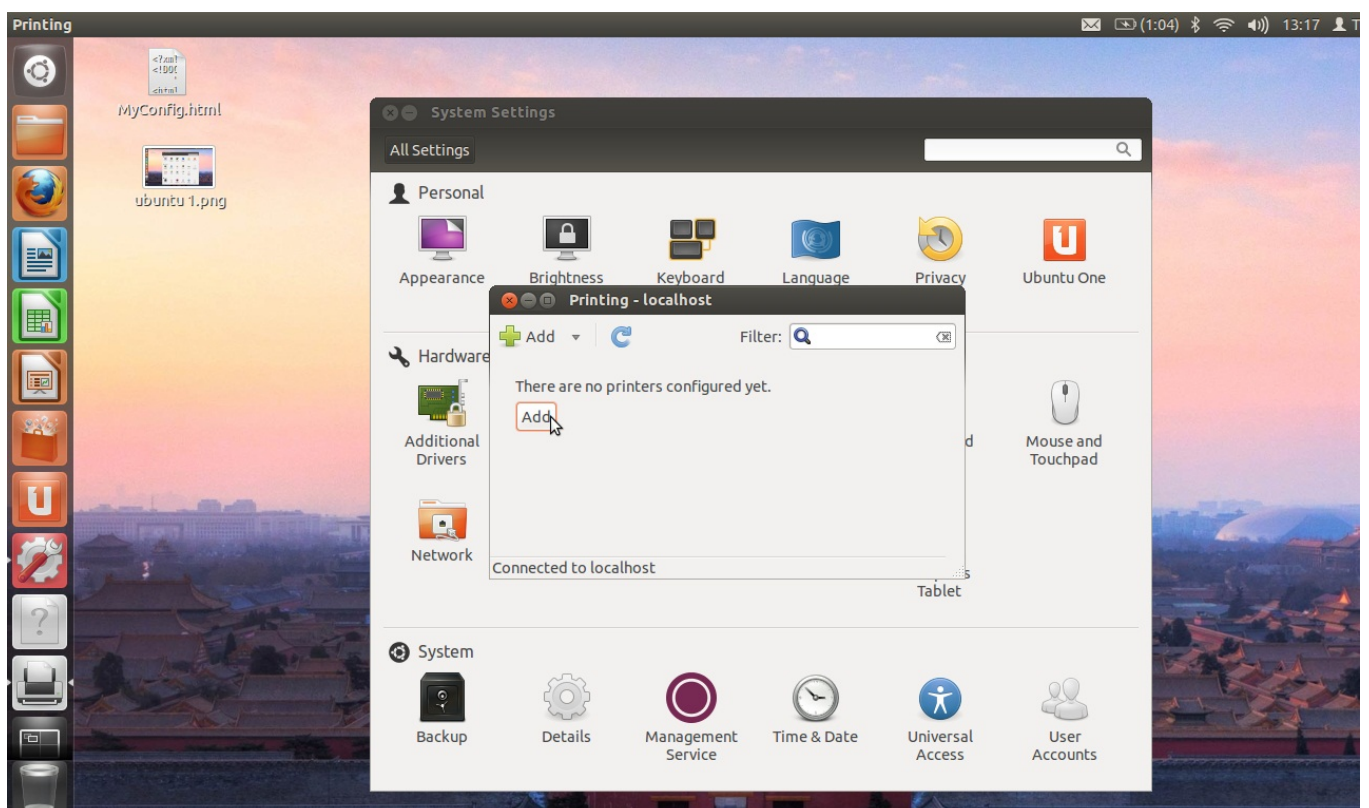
Printing

(1:04) 13:17

<?xml <!DOC <html

MyConfig.html

ubuntu 1.png

System Settings

All Settings

Personal

Appearance

Brightness

Keyboard

Language

Privacy

Ubuntu One

Printing - localhost

Add

Filter:

There are no printers configured yet.

Add

Connected to localhost

Hardware

Additional Drivers

d

Mouse and Touchpad

Network

Tablet

System

Backup

Details

Management Service

Time & Date

Universal Access

User Accounts